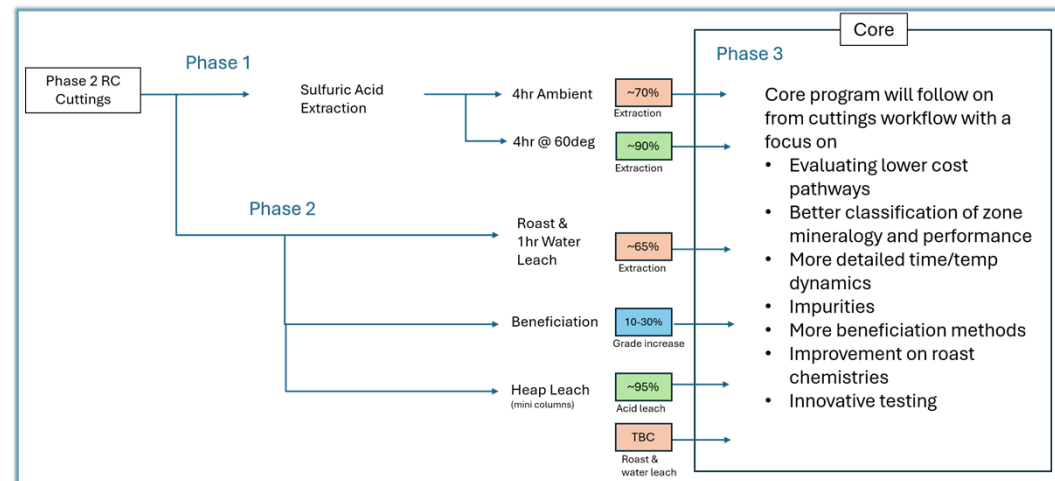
Phase 2 RC Cuttings

Phase 1

Sulfuric Acid Extraction

4hr Ambient

~70%
Extraction

4hr @ 60deg

~90%
Extraction

Phase 2

Roast & 1hr Water Leach

~65%
Extraction

Beneficiation

10-30%
Grade increase

Heap Leach
(mini columns)

~95%
Acid leach

TBC
Roast & water leach

Core

Phase 3

Core program will follow on from cuttings workflow with a focus on
• Evaluating lower cost pathways
• Better classification of zone mineralogy and performance
• More detailed time/temp dynamics
• Impurities
• More beneficiation methods
• Improvement on roast chemistries
• Innovative testing